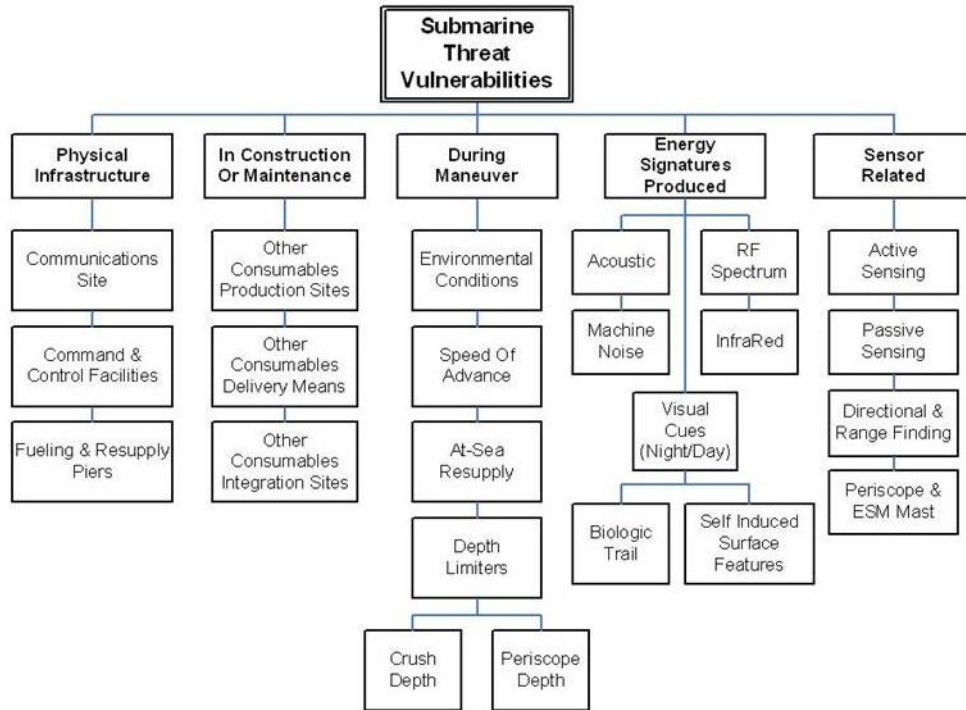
Submarine Threat Vulnerabilities

Physical Infrastructure

Communications Site

Command & Control Facilities

Fueling & Resupply Piers

In Construction Or Maintenance

Other Consumables Production Sites

Other Consumables Delivery Means

Other Consumables Integration Sites

During Maneuver

Environmental Conditions

Speed Of Advance

At-Sea Resupply

Depth Limiters

Crush Depth

Periscope Depth

Energy Signatures Produced

Acoustic

Machine Noise

RF Spectrum

InfraRed

Visual Cues (Night/Day)

Biologic Trail

Self Induced Surface Features

Sensor Related

Active Sensing

Passive Sensing

Directional & Range Finding

Periscope & ESM Mast